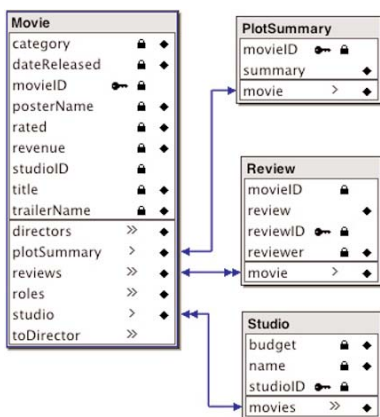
Movie
category
dateReleased
movieID
posterName
rated
revenue
studioID
title
trailerName
directors »
plotSummary >
reviews »
roles »
studio >
toDirector »

PlotSummary
movieID
summary
movie >

Review
movieID
review
reviewID
reviewer
movie >

Studio
budget
name
studioID
movies »